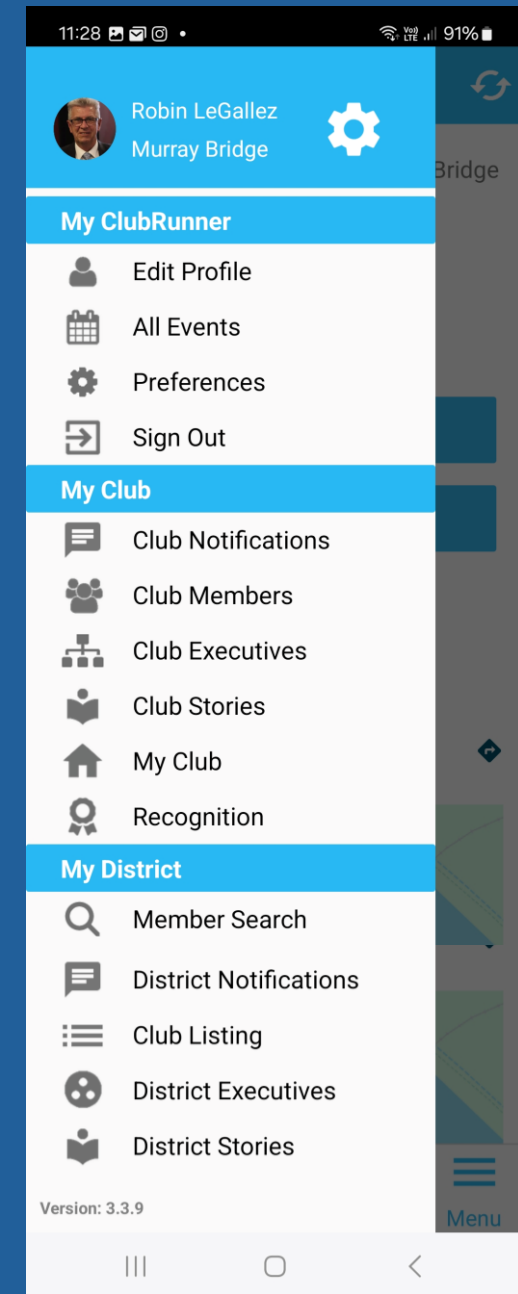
11:28 • Vo) LTE 91%

Robin LeGallez
Murray Bridge

Bridge

My ClubRunner
Edit Profile
All Events
Preferences
Sign Out

My Club
Club Notifications
Club Members
Club Executives
Club Stories
My Club
Recognition

My District
Member Search
District Notifications
Club Listing
District Executives
District Stories

Version: 3.3.9

Menu